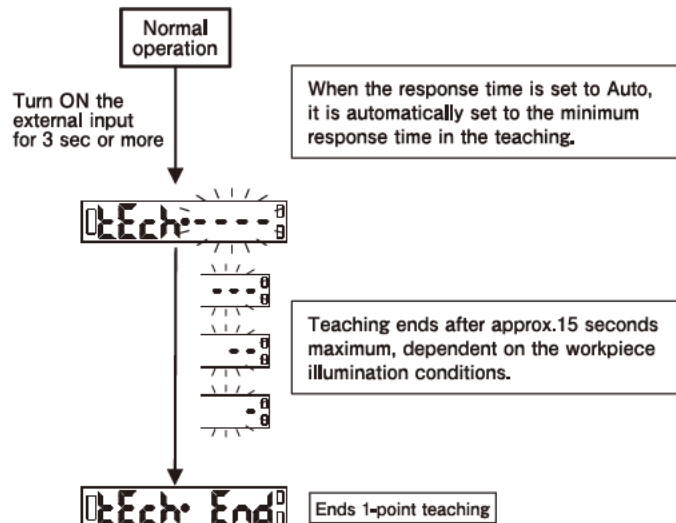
Normal operation

Turn ON the external input for 3 sec or more

When the response time is set to Auto, it is automatically set to the minimum response time in the teaching.

tEch ----

---

--

-

Teaching ends after approx.15 seconds maximum, dependent on the workpiece illumination conditions.

tEch End

Ends 1-point teaching